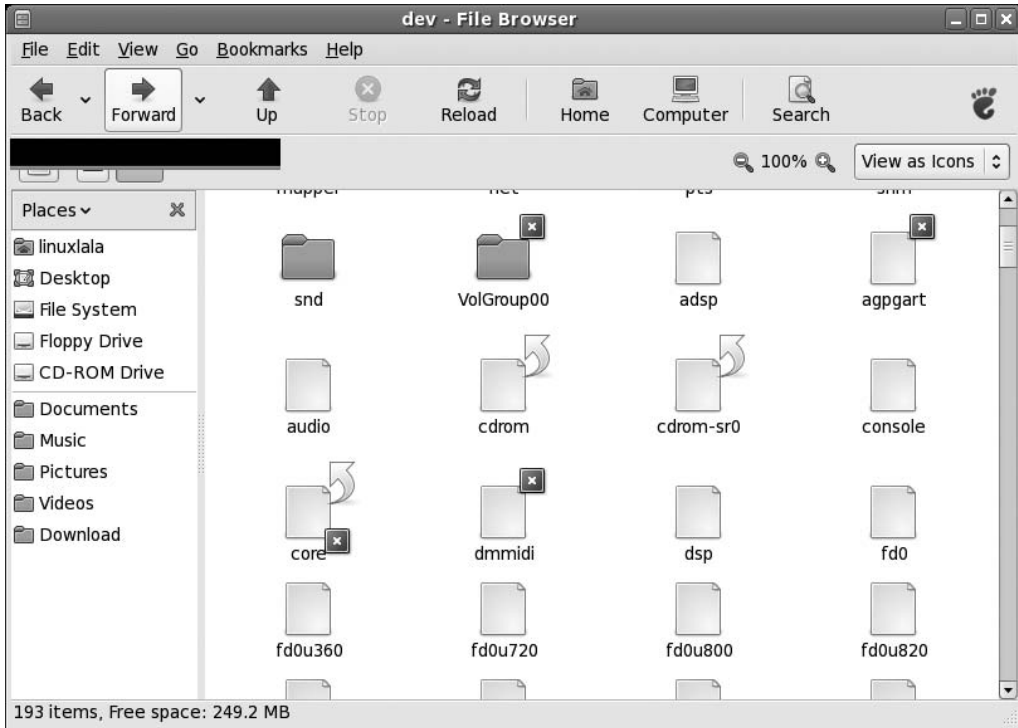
dev - File Browser

File Edit View Go Bookmarks Help

Back Forward Up Stop Reload Home Computer Search

100% View as Icons

Places

linuxlala
Desktop
File System
Floppy Drive
CD-ROM Drive
Documents
Music
Pictures
Videos
Download

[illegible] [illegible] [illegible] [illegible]

snd VolGroup00 adsp agpgart

audio cdrom cdrom-sr0 console

core dmmidi dsp fd0

fd0u360 fd0u720 fd0u800 fd0u820

193 items, Free space: 249.2 MB